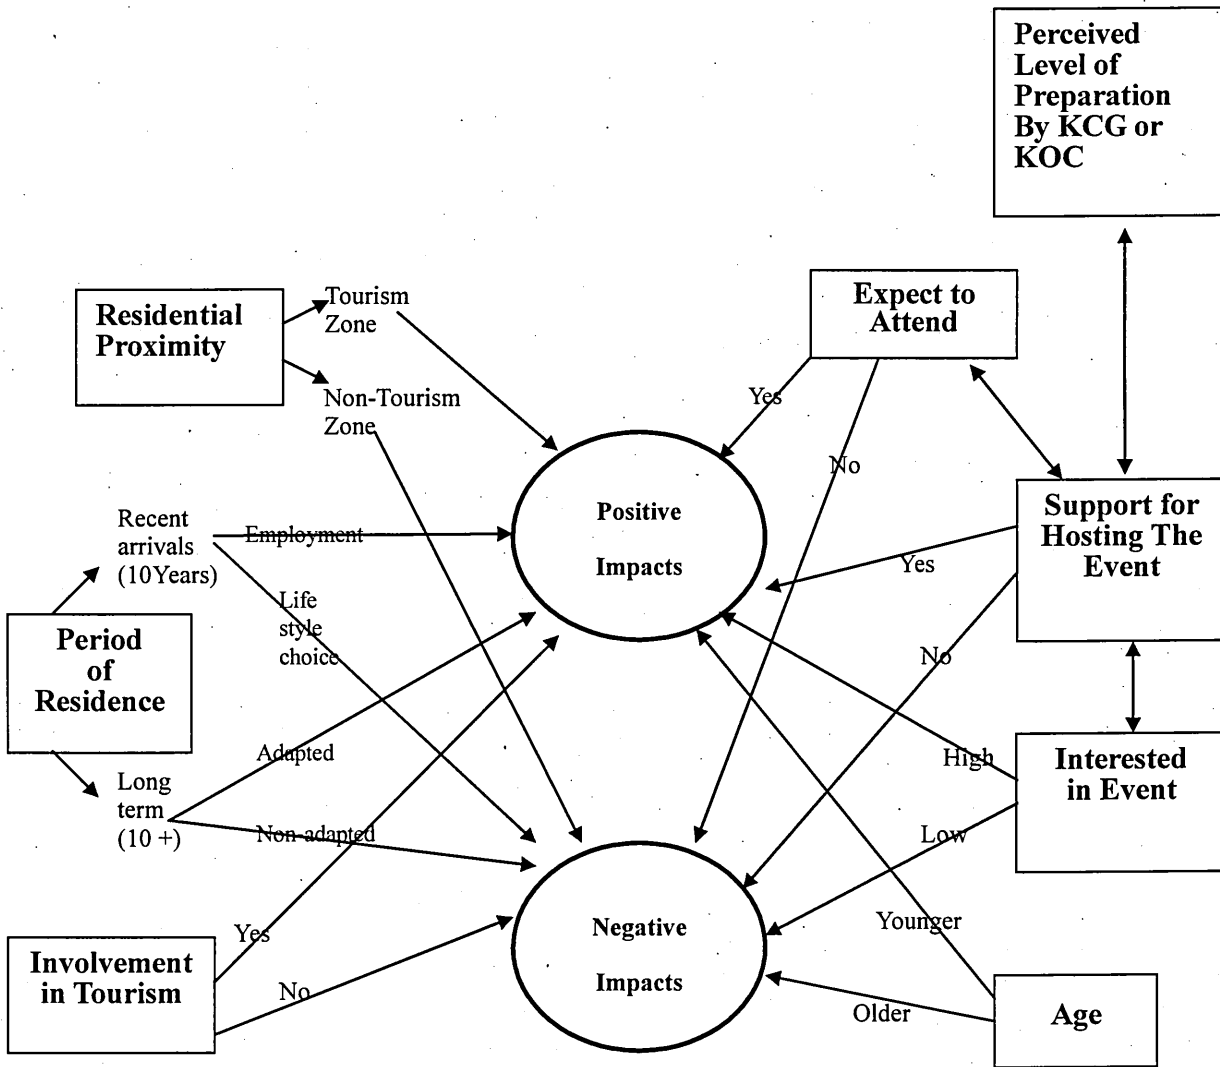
Perceived Level of Preparation By KCG or KOC

Residential Proximity

Tourism Zone

Non-Tourism Zone

Expect to Attend

Yes

No

Positive Impacts

Recent arrivals (10Years)

Employment

Life style choice

Period of Residence

Support for Hosting The Event

Yes

No

Adapted

Long term (10 +)

Non-adapted

High

Interested in Event

Low

Negative Impacts

Younger

Yes

Involvement in Tourism

No

Older

Age